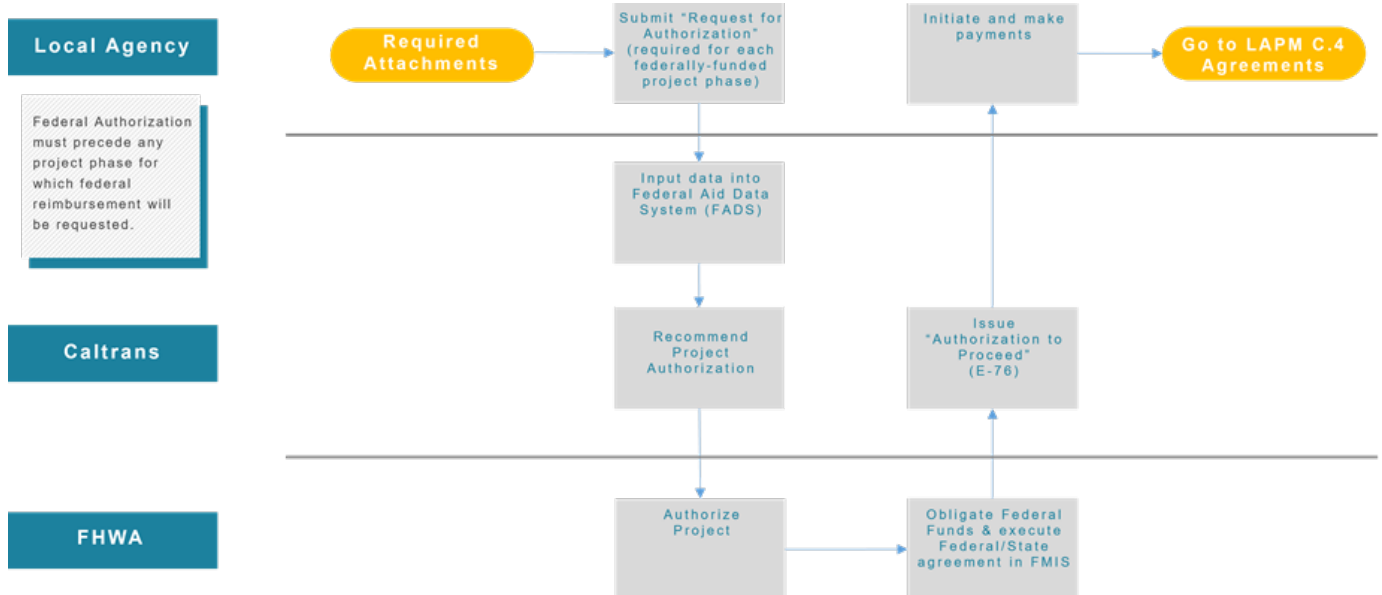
Local Agency

Federal Authorization must precede any project phase for which federal reimbursement will be requested.

Required Attachments

Submit "Request for Authorization" (required for each federally-funded project phase)

Initiate and make payments

Go to LAPM C.4 Agreements

Input data into Federal Aid Data System (FADS)

Caltrans

Recommend Project Authorization

Issue "Authorization to Proceed" (E-76)

FHWA

Authorize Project

Obligate Federal Funds & execute Federal/State agreement in FMIS